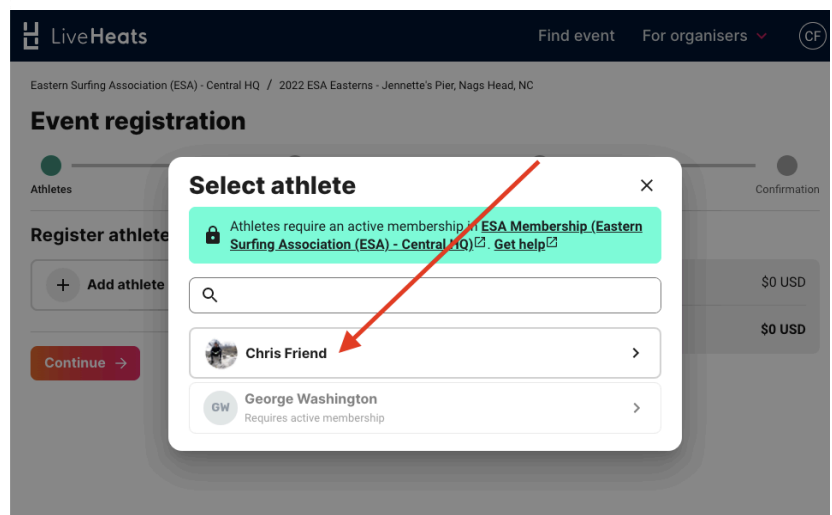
LiveHeats

Find event

For organisers

CF

Eastern Surfing Association (ESA) - Central HQ / 2022 ESA Easterns - Jennette's Pier, Nags Head, NC

Event registration

Athletes

Confirmation

Register athlete

Add athlete

$0 USD

$0 USD

Continue →

Select athlete

×

Athletes require an active membership in ESA Membership (Eastern Surfing Association (ESA) - Central HQ). Get help

Chris Friend

GW

George Washington

Requires active membership